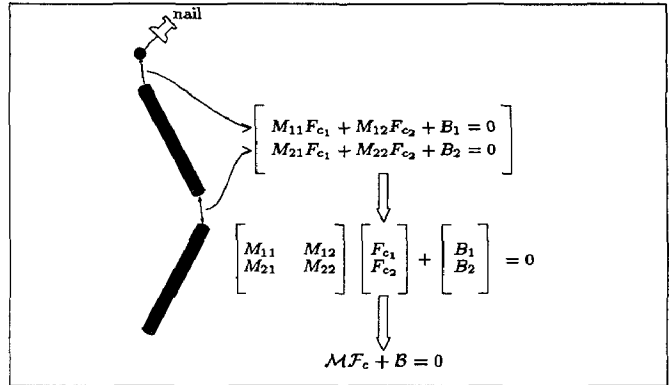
nail

$\begin{bmatrix} M_{11}F_{c_1} + M_{12}F_{c_2} + B_1 = 0 \\ M_{21}F_{c_1} + M_{22}F_{c_2} + B_2 = 0 \end{bmatrix}$

$\begin{bmatrix} M_{11} & M_{12} \\ M_{21} & M_{22} \end{bmatrix} \begin{bmatrix} F_{c_1} \\ F_{c_2} \end{bmatrix} + \begin{bmatrix} B_1 \\ B_2 \end{bmatrix} = 0$

$\mathcal{M}\mathcal{F}_c + \mathcal{B} = 0$